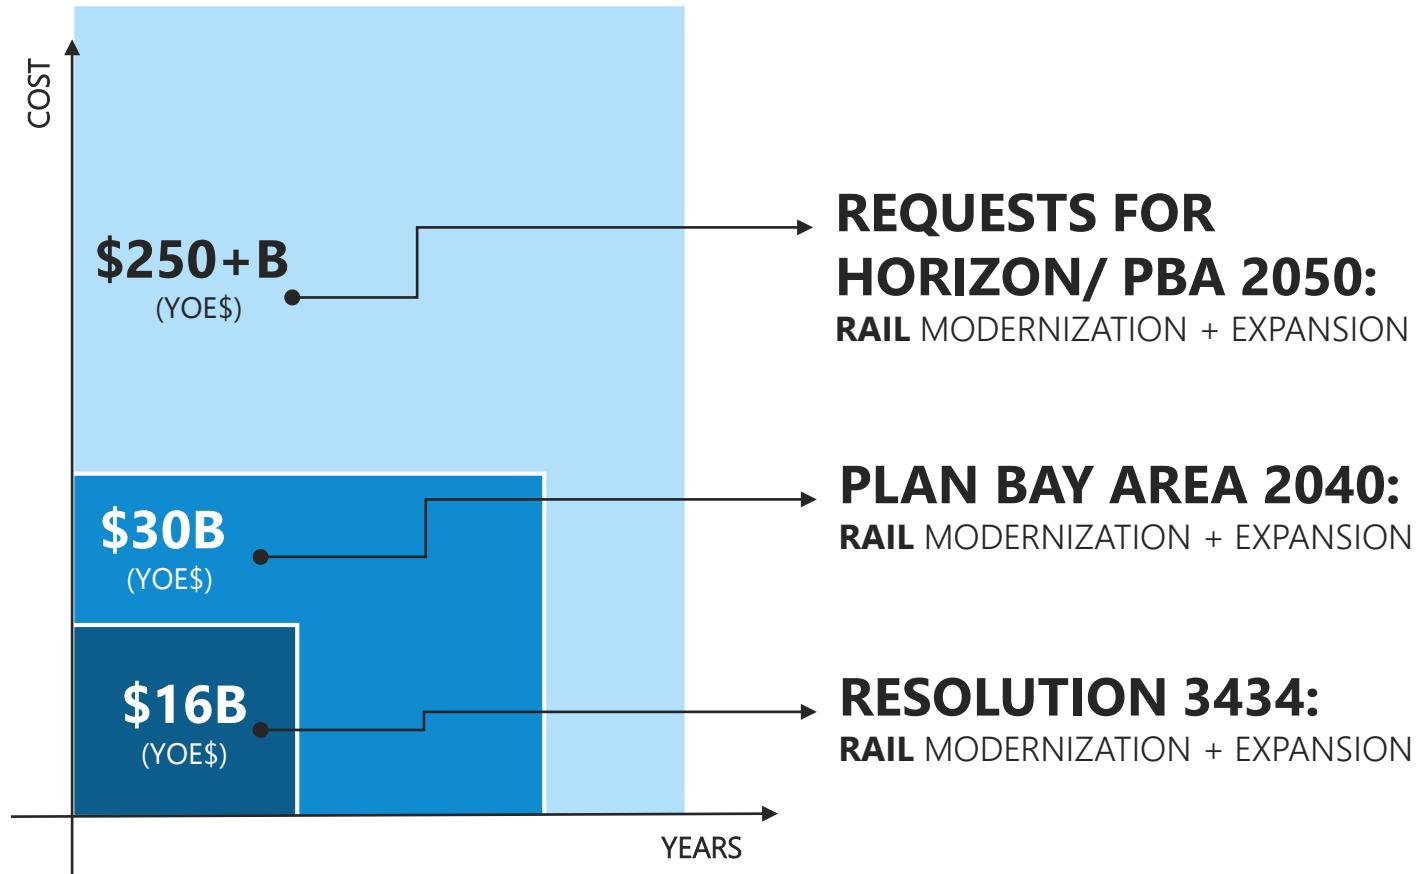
COST

$250+B
(YOE$)

REQUESTS FOR HORIZON/ PBA 2050:
RAIL MODERNIZATION + EXPANSION

$30B
(YOE$)

PLAN BAY AREA 2040:
RAIL MODERNIZATION + EXPANSION

$16B
(YOE$)

RESOLUTION 3434:
RAIL MODERNIZATION + EXPANSION

YEARS